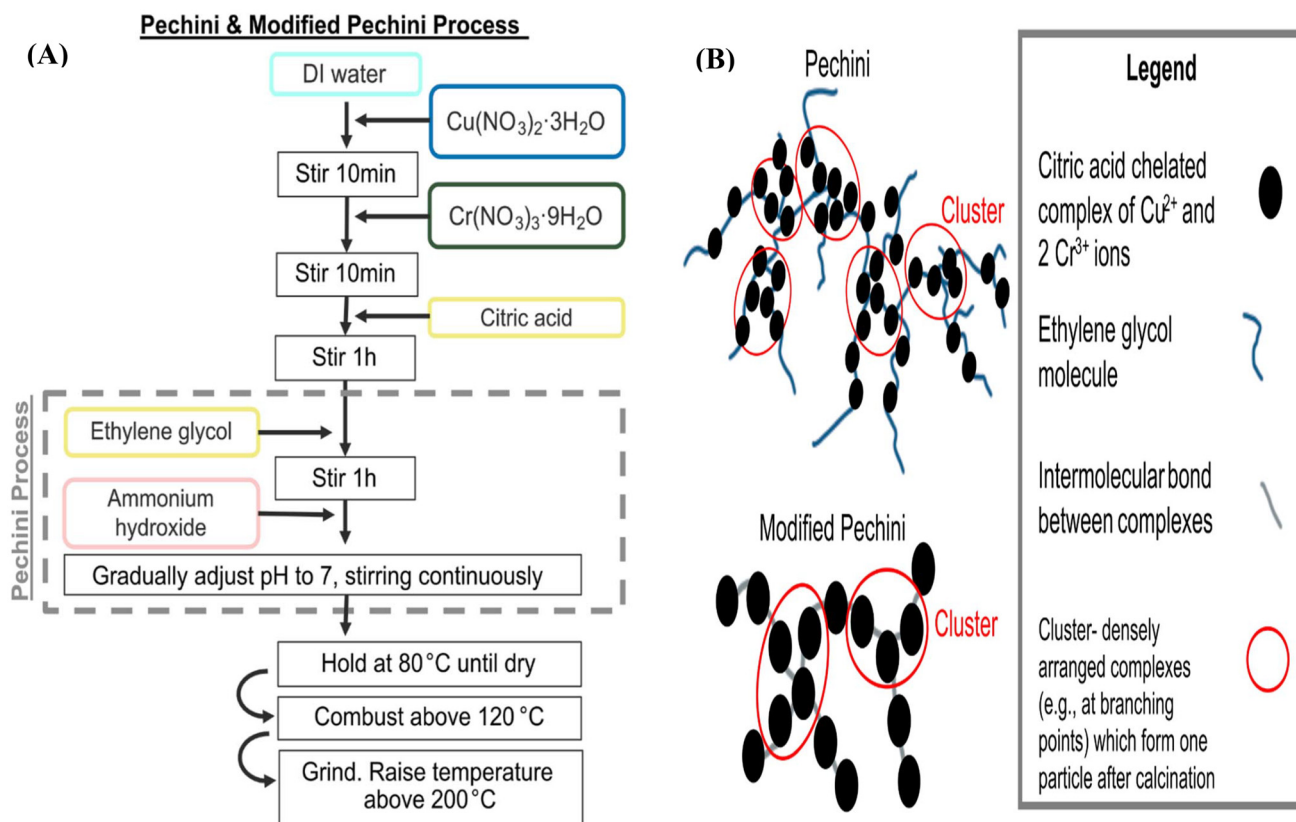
Pechini & Modified Pechini Process

(A)

DI water

$Cu(NO_3)_2 \cdot 3H_2O$

Stir 10min

$Cr(NO_3)_3 \cdot 9H_2O$

Stir 10min

Citric acid

Stir 1h

Pechini Process

Ethylene glycol

Stir 1h

Ammonium hydroxide

Gradually adjust pH to 7, stirring continuously

Hold at 80 °C until dry

Combust above 120 °C

Grind. Raise temperature above 200°C

(B)

Pechini

Cluster

Modified Pechini

Cluster

Legend

Citric acid chelated complex of $Cu^{2+}$ and 2 $Cr^{3+}$ ions

Ethylene glycol molecule

Intermolecular bond between complexes

Cluster- densely arranged complexes (e.g., at branching points) which form one particle after calcination